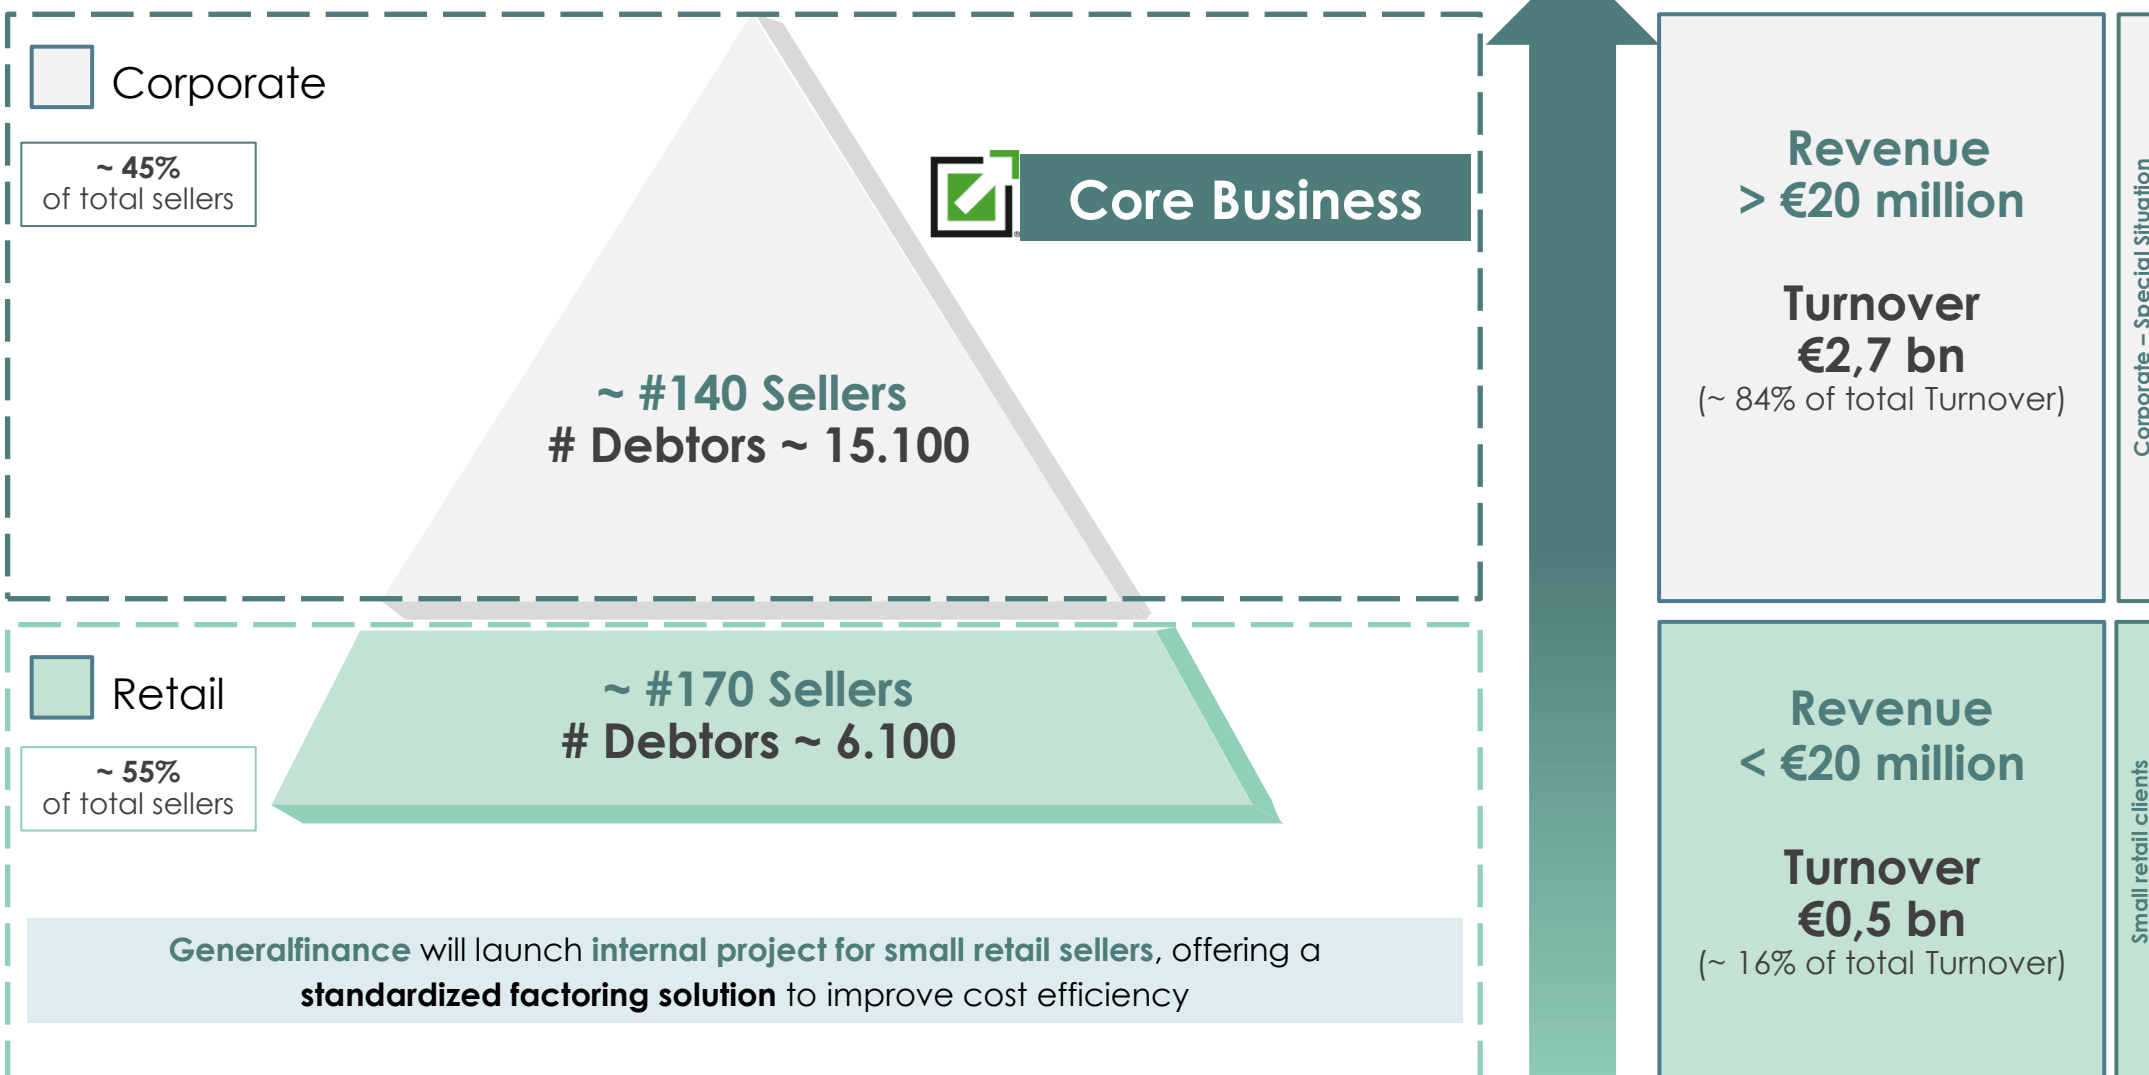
Corporate

~ 45%
of total sellers

Core Business

~ #140 Sellers
# Debtors ~ 15.100

Retail

~ 55%
of total sellers

~ #170 Sellers
# Debtors ~ 6.100

Generalfinance will launch internal project for small retail sellers, offering a standardized factoring solution to improve cost efficiency

Revenue
> €20 million

Turnover
€2,7 bn
(~ 84% of total Turnover)

Corporate – Special Situation

Revenue
< €20 million

Turnover
€0,5 bn
(~ 16% of total Turnover)

Small retail clients